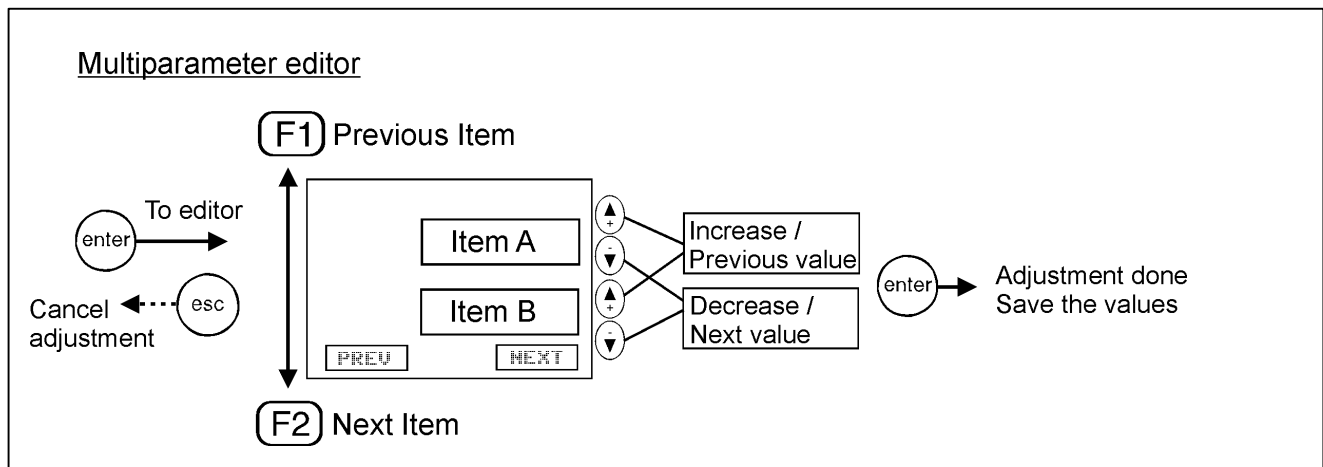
Multiparameter editor

F1 Previous Item

enter To editor

Cancel adjustment esc

Item A

Item B

PREV NEXT

+

-

+

-

Increase / Previous value

Decrease / Next value

enter Adjustment done Save the values

F2 Next Item